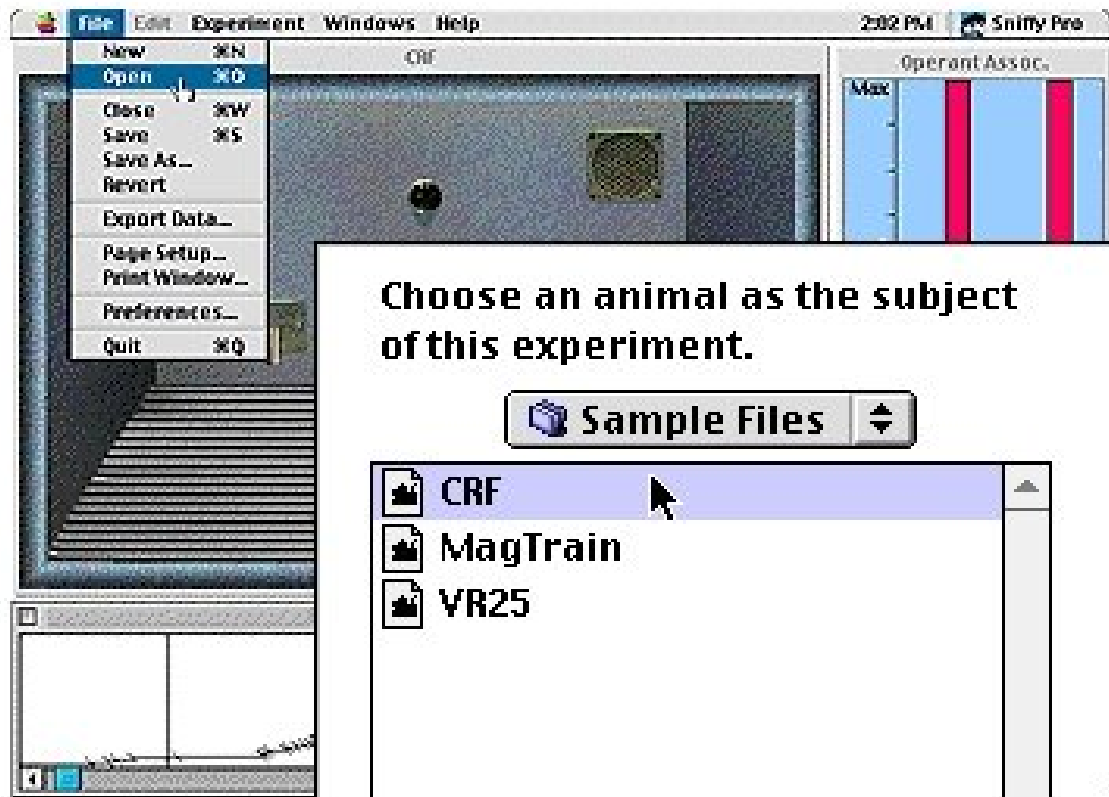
File Edit Experiment Windows Help 2:02 PM Sniffy Pro

New ⌘N
Open ⌘O
Close ⌘W
Save ⌘S
Save As...
Revert
Export Data...
Page Setup...
Print Window...
Preferences...
Quit ⌘Q

CRF

Operant Assoc.

Max

Choose an animal as the subject of this experiment.

Sample Files

CRF
MagTrain
VR25